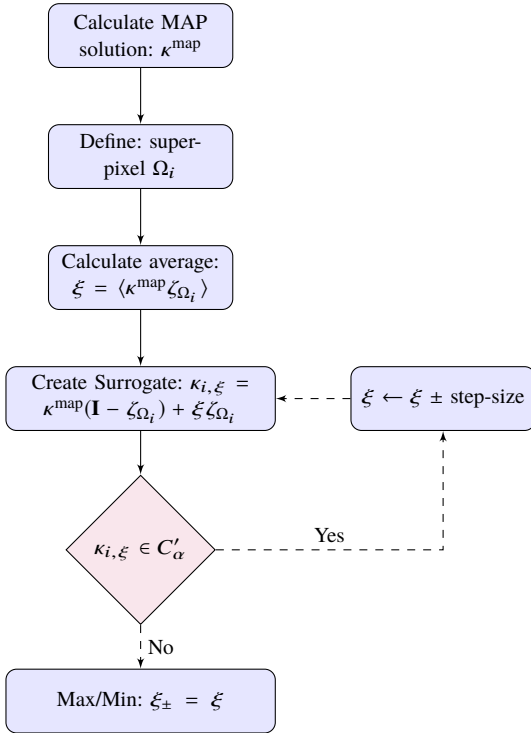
Calculate MAP solution: $\boldsymbol{\kappa}^{\text{map}}$

Define: superpixel $\Omega_i$

Calculate average: $\xi = \langle \boldsymbol{\kappa}^{\text{map}} \zeta_{\Omega_i} \rangle$

Create Surrogate: $\boldsymbol{\kappa}_{i,\xi} = \boldsymbol{\kappa}^{\text{map}}(\mathbf{I} - \zeta_{\Omega_i}) + \xi \zeta_{\Omega_i}$

$\xi \leftarrow \xi \pm$ step-size

$\boldsymbol{\kappa}_{i,\xi} \in C'_\alpha$

Yes

No

Max/Min: $\xi_\pm = \xi$